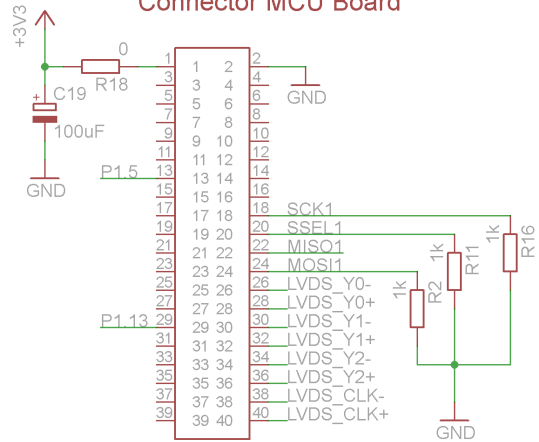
Connector MCU Board

+3V3
0
R18
C19
100uF
GND
GND
P1.5
P1.13
1 2
3 4
5 6
7 8
9 10
11 12
13 14
15 16
17 18
19 20
21 22
23 24
25 26
27 28
29 30
31 32
33 34
35 36
37 38
39 40
1
3
5
7
9
11
13
15
17
19
21
23
25
27
29
31
33
35
37
39
2
4
6
8
10
12
14
16
18
20
22
24
26
28
30
32
34
36
38
40
SCK1
SSEL1
MISO1
MOSI1
LVDS_Y0-
LVDS_Y0+
LVDS_Y1-
LVDS_Y1+
LVDS_Y2-
LVDS_Y2+
LVDS_CLK-
LVDS_CLK+
1k
R2
1k
R11
1k
R16
GND